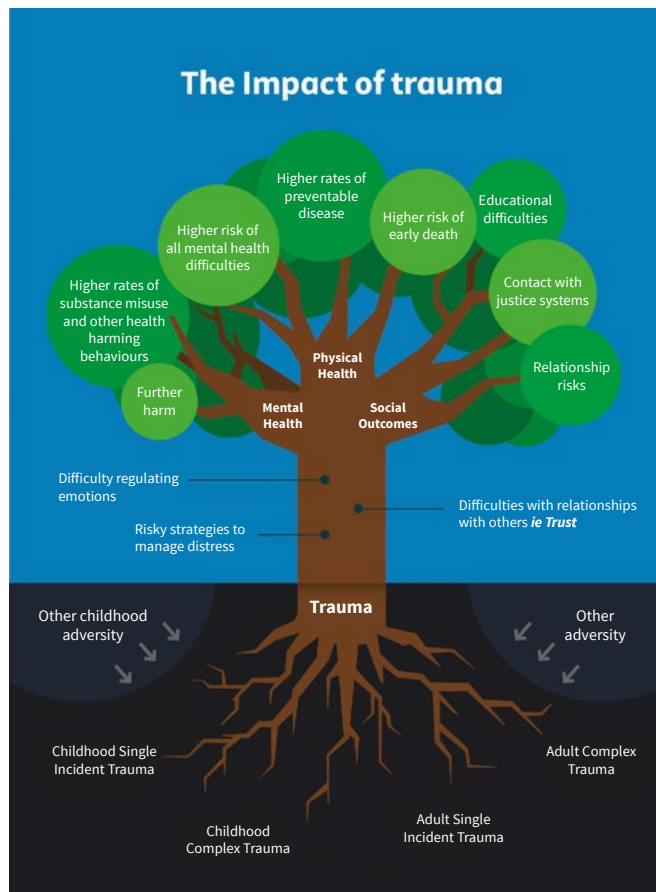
The Impact of trauma

Higher rates of preventable disease

Higher risk of all mental health difficulties

Higher risk of early death

Educational difficulties

Higher rates of substance misuse and other health harming behaviours

Contact with justice systems

Relationship risks

Further harm

Physical Health

Mental Health

Social Outcomes

Difficulty regulating emotions

Difficulties with relationships with others *ie Trust*

Risky strategies to manage distress

Trauma

Other childhood adversity

Other adversity

Childhood Single Incident Trauma

Adult Complex Trauma

Adult Single Incident Trauma

Childhood Complex Trauma